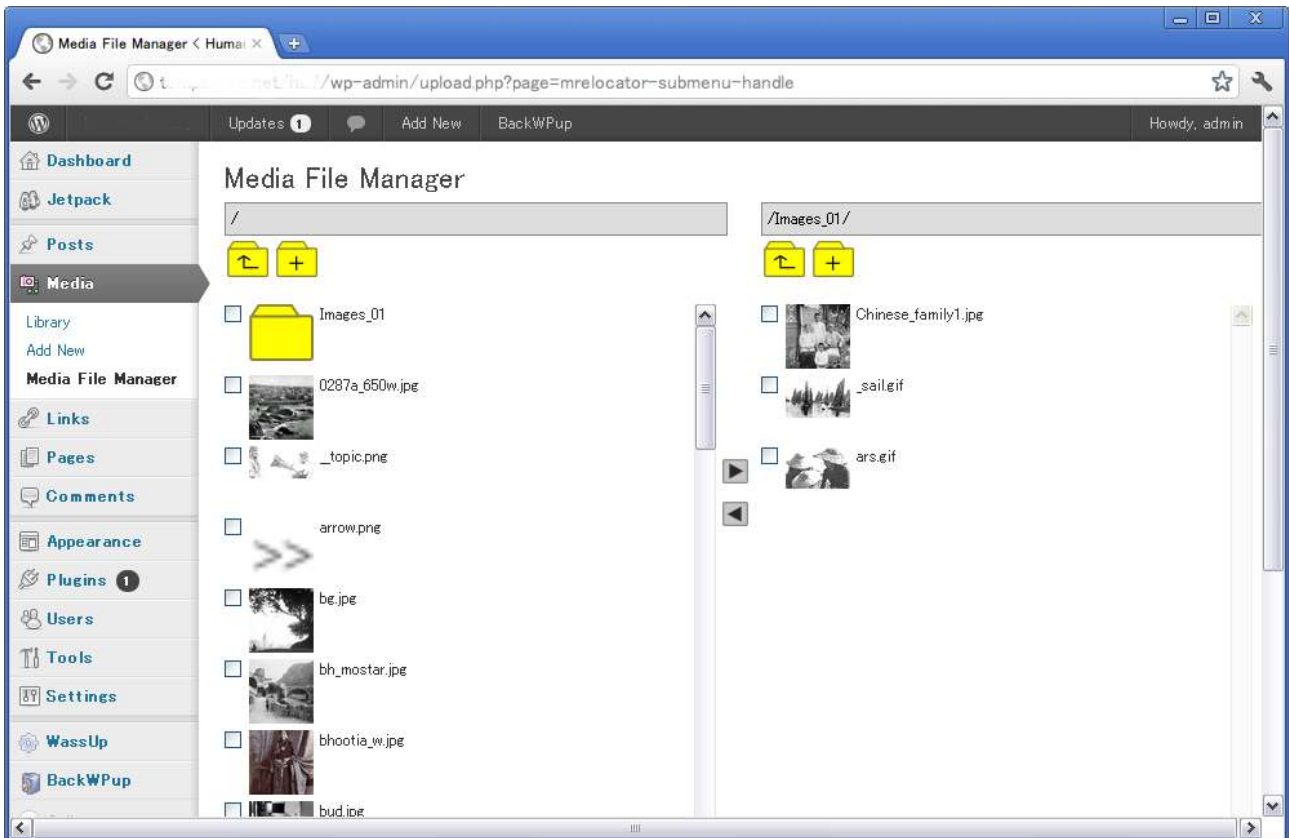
Media File Manager < Huma ×

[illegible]/wp-admin/upload.php?page=mrelocator-submenu-handle

Updates 1 Add New BackWPup Howdy, admin

Dashboard
Jetpack
Posts
Media
Library
Add New
Media File Manager
Links
Pages
Comments
Appearance
Plugins 1
Users
Tools
Settings
WassUp
BackWPup

Media File Manager

/

Images_01
0287a_650w.jpg
_topic.png
arrow.png
bg.jpg
bh_mostar.jpg
bhootia_w.jpg
bud.jpg

/Images_01/

Chinese_family1.jpg
_sail.gif
ars.gif